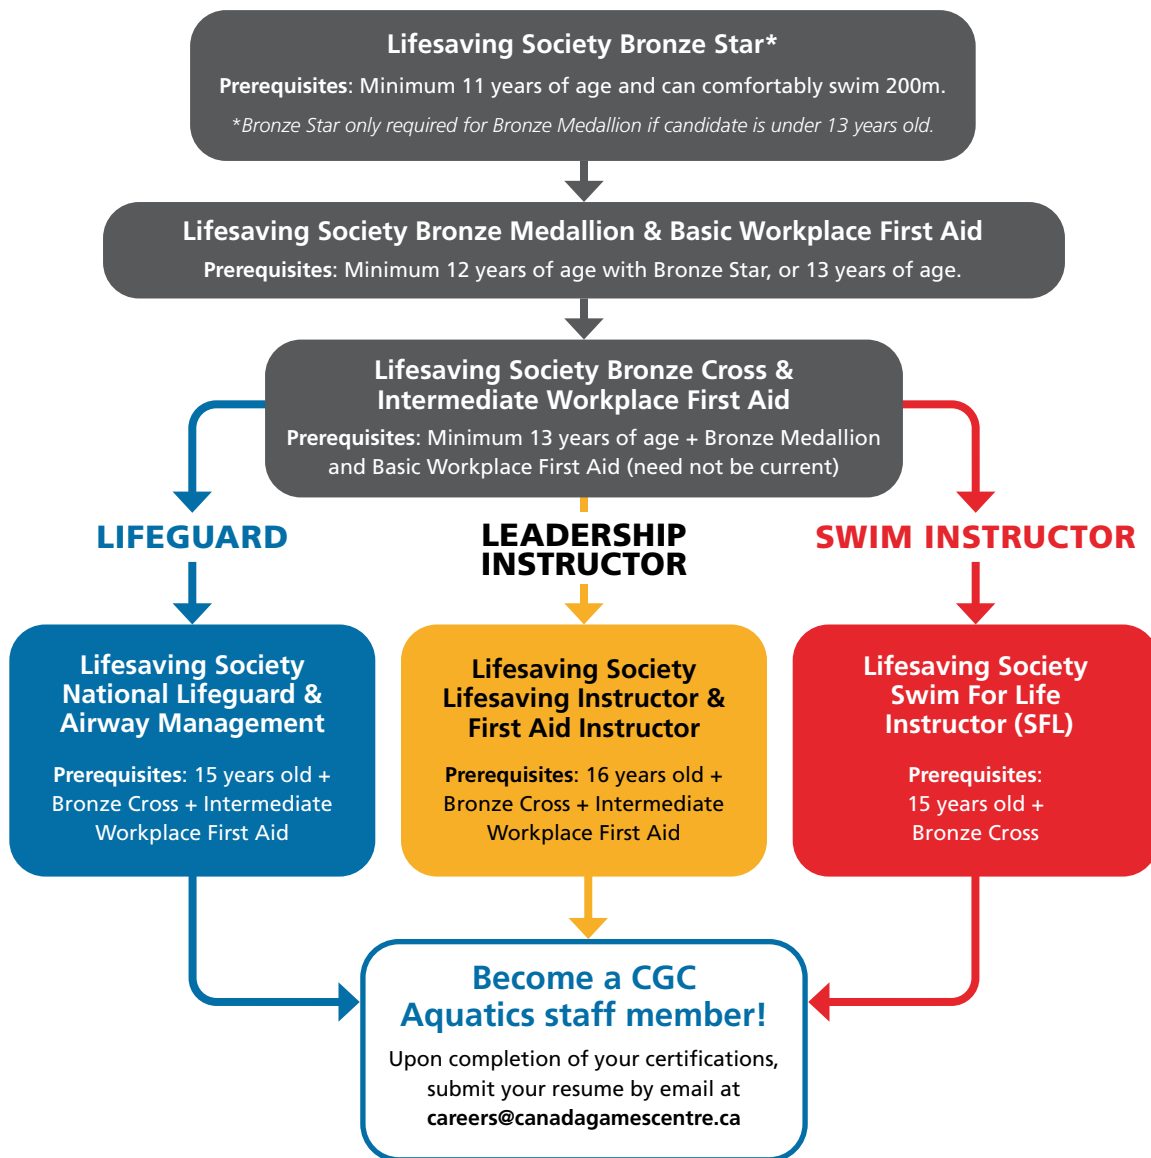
Lifesaving Society Bronze Star*

Prerequisites: Minimum 11 years of age and can comfortably swim 200m.

*Bronze Star only required for Bronze Medallion if candidate is under 13 years old.

Lifesaving Society Bronze Medallion & Basic Workplace First Aid

Prerequisites: Minimum 12 years of age with Bronze Star, or 13 years of age.

Lifesaving Society Bronze Cross & Intermediate Workplace First Aid

Prerequisites: Minimum 13 years of age + Bronze Medallion and Basic Workplace First Aid (need not be current)

LIFEGUARD

LEADERSHIP INSTRUCTOR

SWIM INSTRUCTOR

Lifesaving Society National Lifeguard & Airway Management

Prerequisites: 15 years old + Bronze Cross + Intermediate Workplace First Aid

Lifesaving Society Lifesaving Instructor & First Aid Instructor

Prerequisites: 16 years old + Bronze Cross + Intermediate Workplace First Aid

Lifesaving Society Swim For Life Instructor (SFL)

Prerequisites: 15 years old + Bronze Cross

Become a CGC Aquatics staff member!

Upon completion of your certifications, submit your resume by email at careers@canadagamescentre.ca